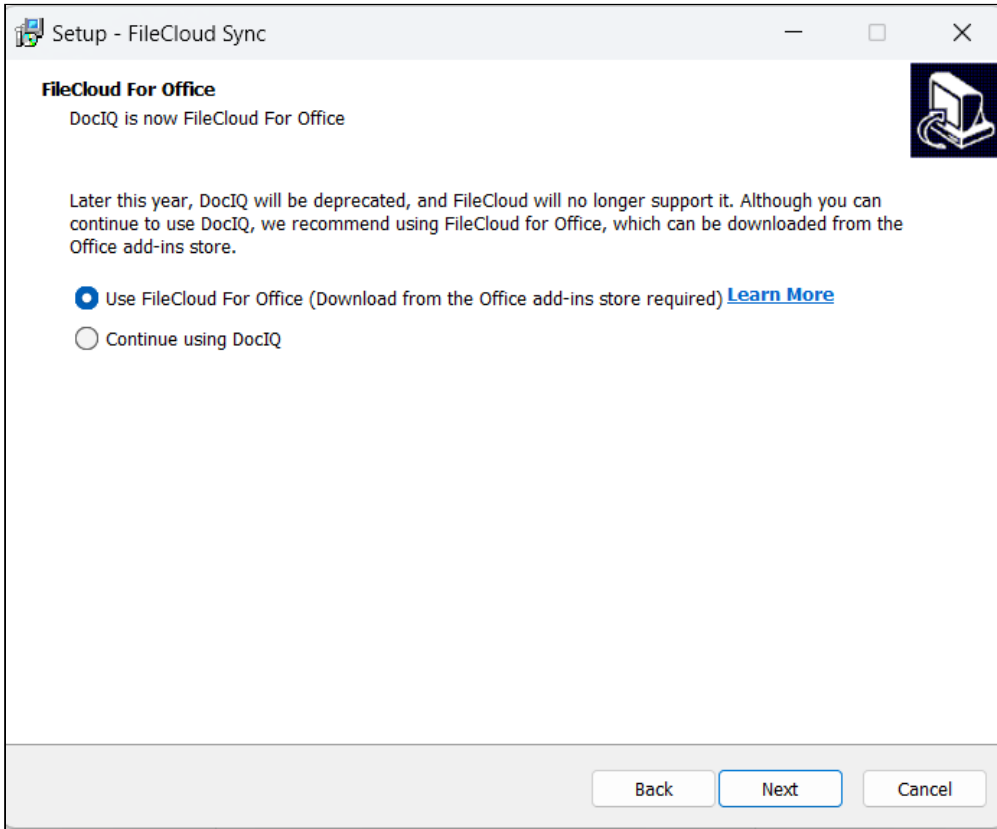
Setup - FileCloud Sync

FileCloud For Office

DocIQ is now FileCloud For Office

Later this year, DocIQ will be deprecated, and FileCloud will no longer support it. Although you can continue to use DocIQ, we recommend using FileCloud for Office, which can be downloaded from the Office add-ins store.

Use FileCloud For Office (Download from the Office add-ins store required) Learn More

Continue using DocIQ

Back

Next

Cancel